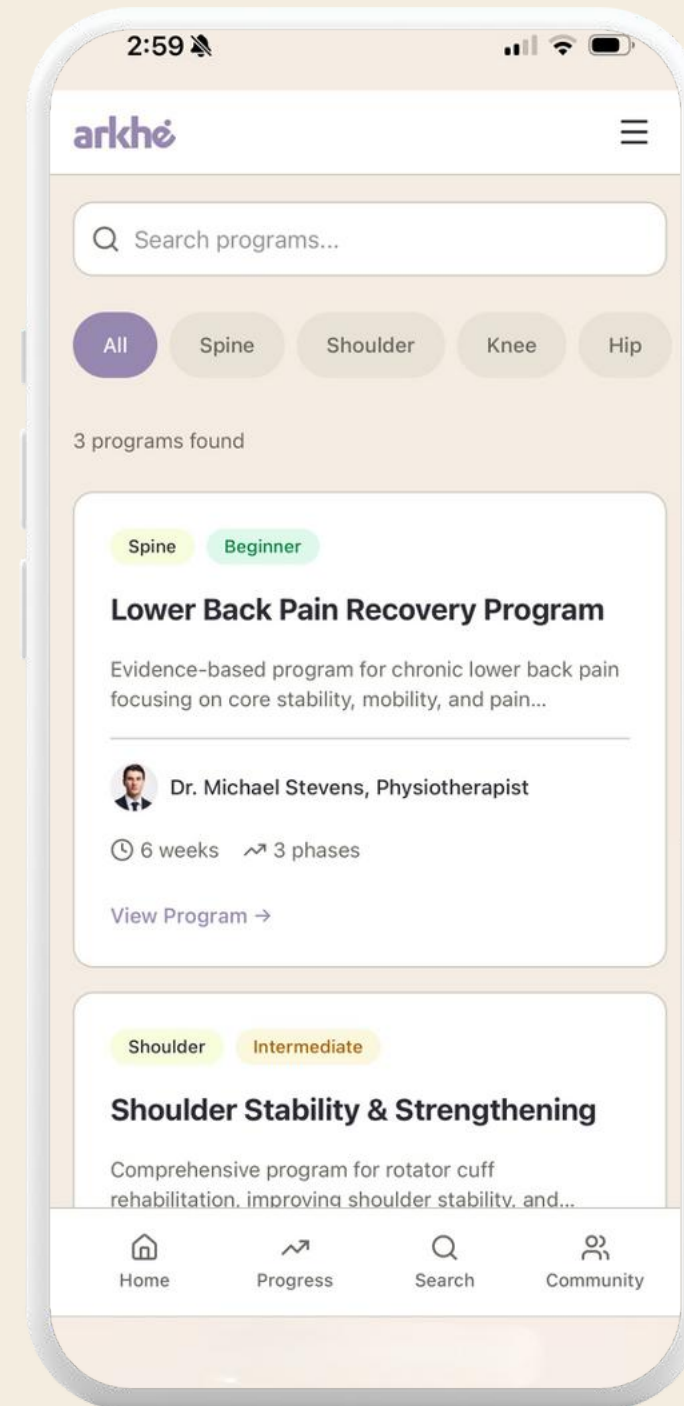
2:59

arkhé

Search programs...

All
Spine
Shoulder
Knee
Hip

3 programs found

Spine
Beginner

Lower Back Pain Recovery Program

Evidence-based program for chronic lower back pain focusing on core stability, mobility, and pain...

Dr. Michael Stevens, Physiotherapist

6 weeks
3 phases

View Program →

Shoulder
Intermediate

Shoulder Stability & Strengthening

Comprehensive program for rotator cuff rehabilitation, improving shoulder stability, and...

Home
Progress
Search
Community